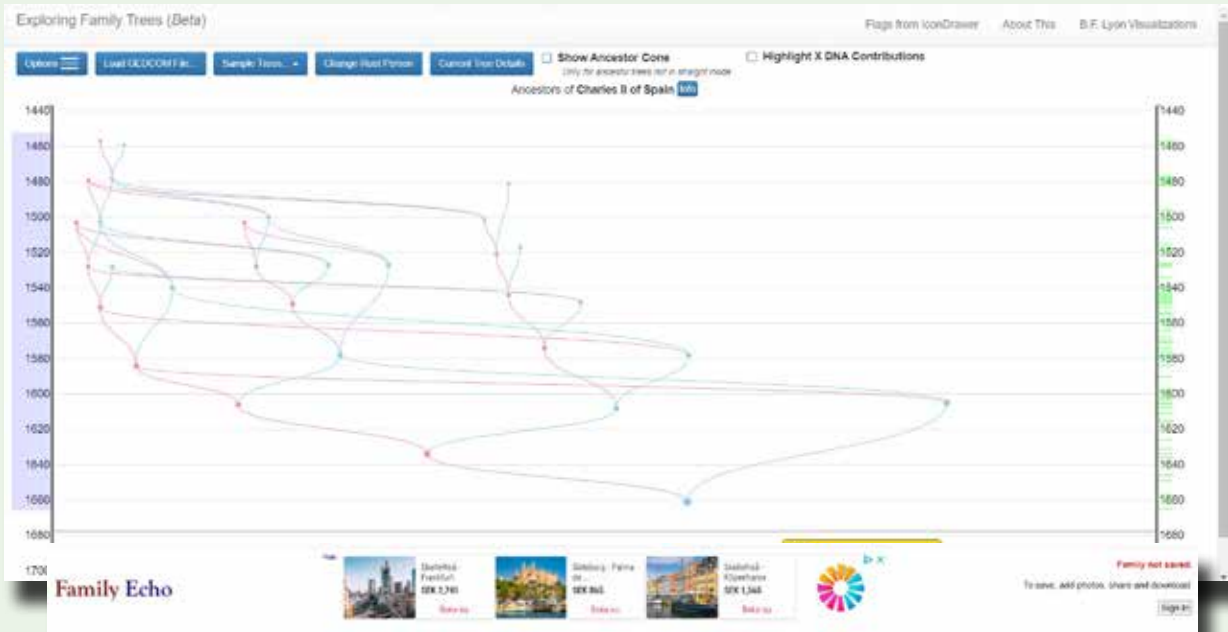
Exploring Family Trees (Beta)

Flags from IconDrawer About This B.F. Lyon Visualizations

Options Load GEDCOM File... Sample Trees... Change Root Person Current Tree Details

Show Ancestor Cone
Only for ancestor trees not in straight mode

Highlight X DNA Contributions

Ancestors of Charles II of Spain Info

1440
1460
1480
1500
1520
1540
1560
1580
1600
1620
1640
1660
1680
1700

1440
1460
1480
1500
1520
1540
1560
1580
1600
1620
1640
1660
1680

Family Echo

Skellefteå - Frankfurt SEK 2,761 Boka nu
Göteborg - Palma de... SEK 865 Boka nu
Skellefteå - Köpenhamn SEK 1,348 Boka nu

Family not saved.
To save, add photos, share and download
Sign in